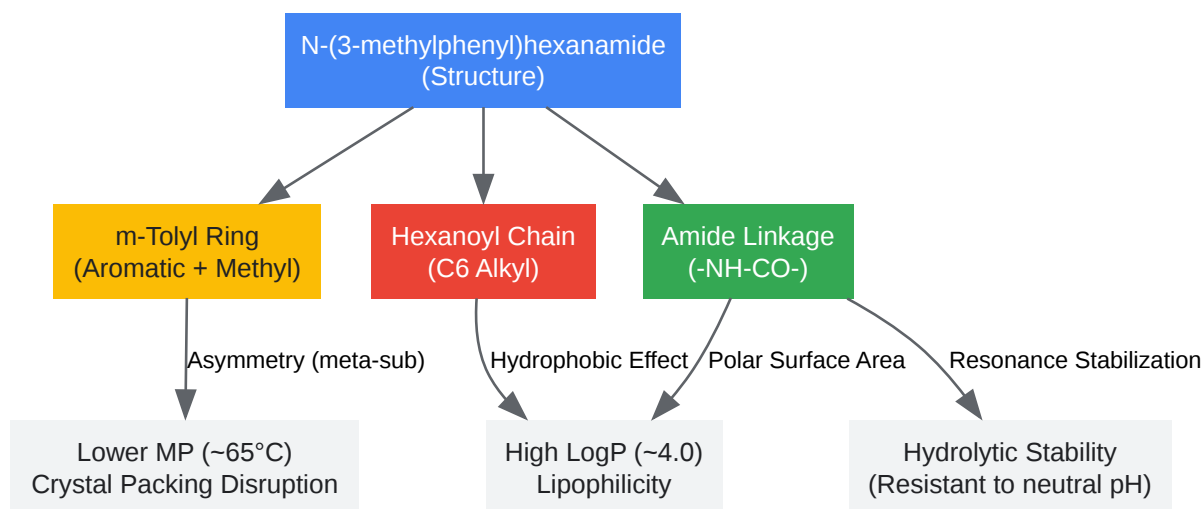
N-(3-methylphenyl)hexanamide
(Structure)

m-Tolyl Ring
(Aromatic + Methyl)

Hexanoyl Chain
(C6 Alkyl)

Amide Linkage
(-NH-CO-)

Asymmetry (meta-sub)

Hydrophobic Effect

Polar Surface Area

Resonance Stabilization

Lower MP (~65°C)
Crystal Packing Disruption

High LogP (~4.0)
Lipophilicity

Hydrolytic Stability
(Resistant to neutral pH)